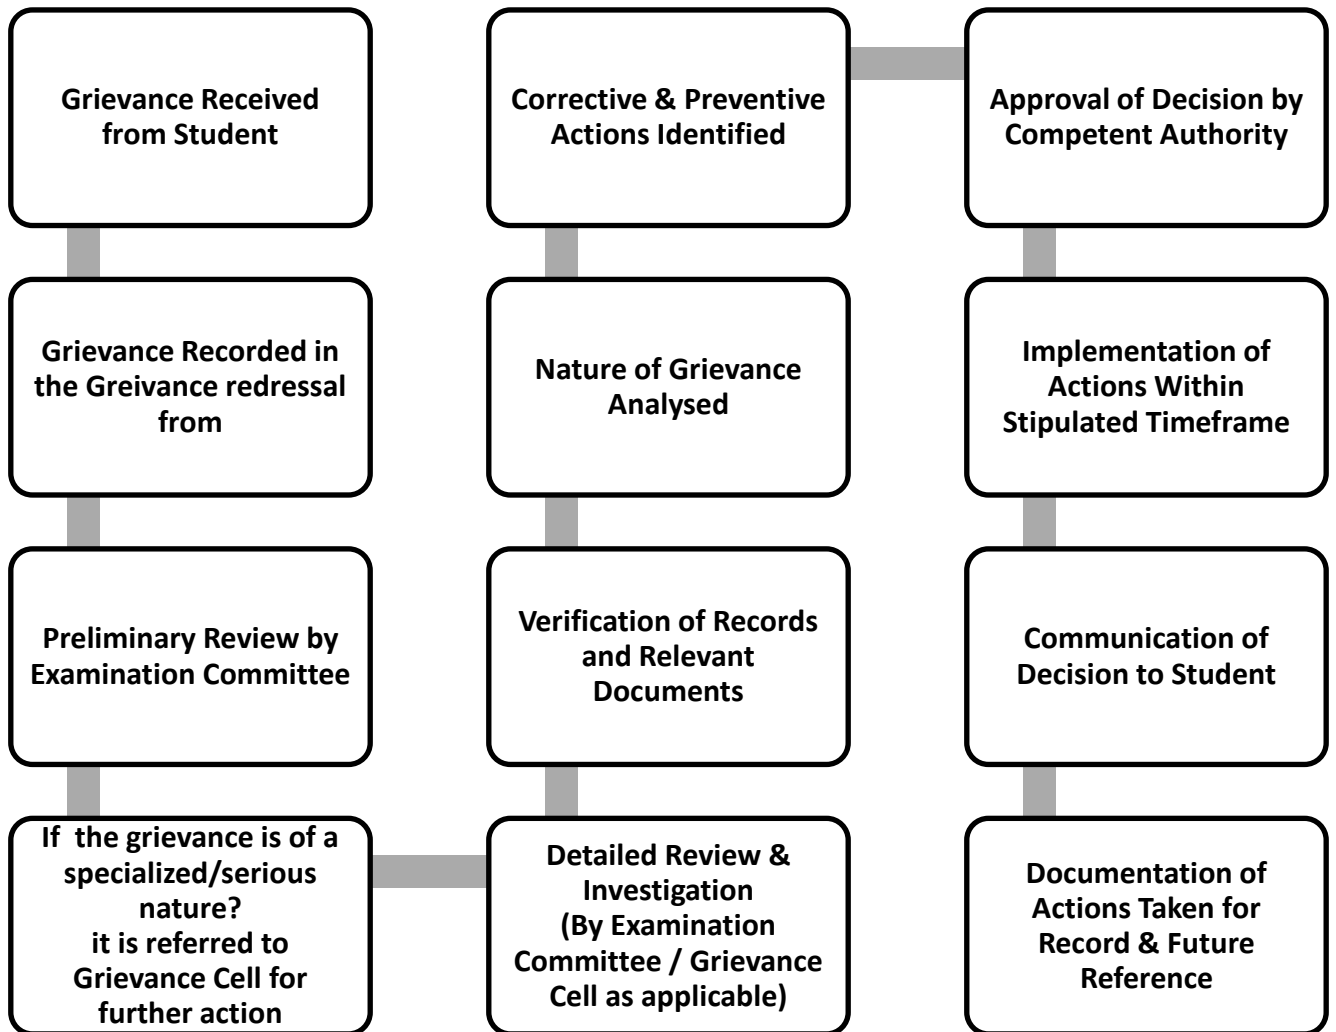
Grievance Received from Student

Grievance Recorded in the Greivance redressal from

Preliminary Review by Examination Committee

If the grievance is of a specialized/serious nature?
it is referred to Grievance Cell for further action

Detailed Review & Investigation
(By Examination Committee / Grievance Cell as applicable)

Verification of Records and Relevant Documents

Nature of Grievance Analysed

Corrective & Preventive Actions Identified

Approval of Decision by Competent Authority

Implementation of Actions Within Stipulated Timeframe

Communication of Decision to Student

Documentation of Actions Taken for Record & Future Reference